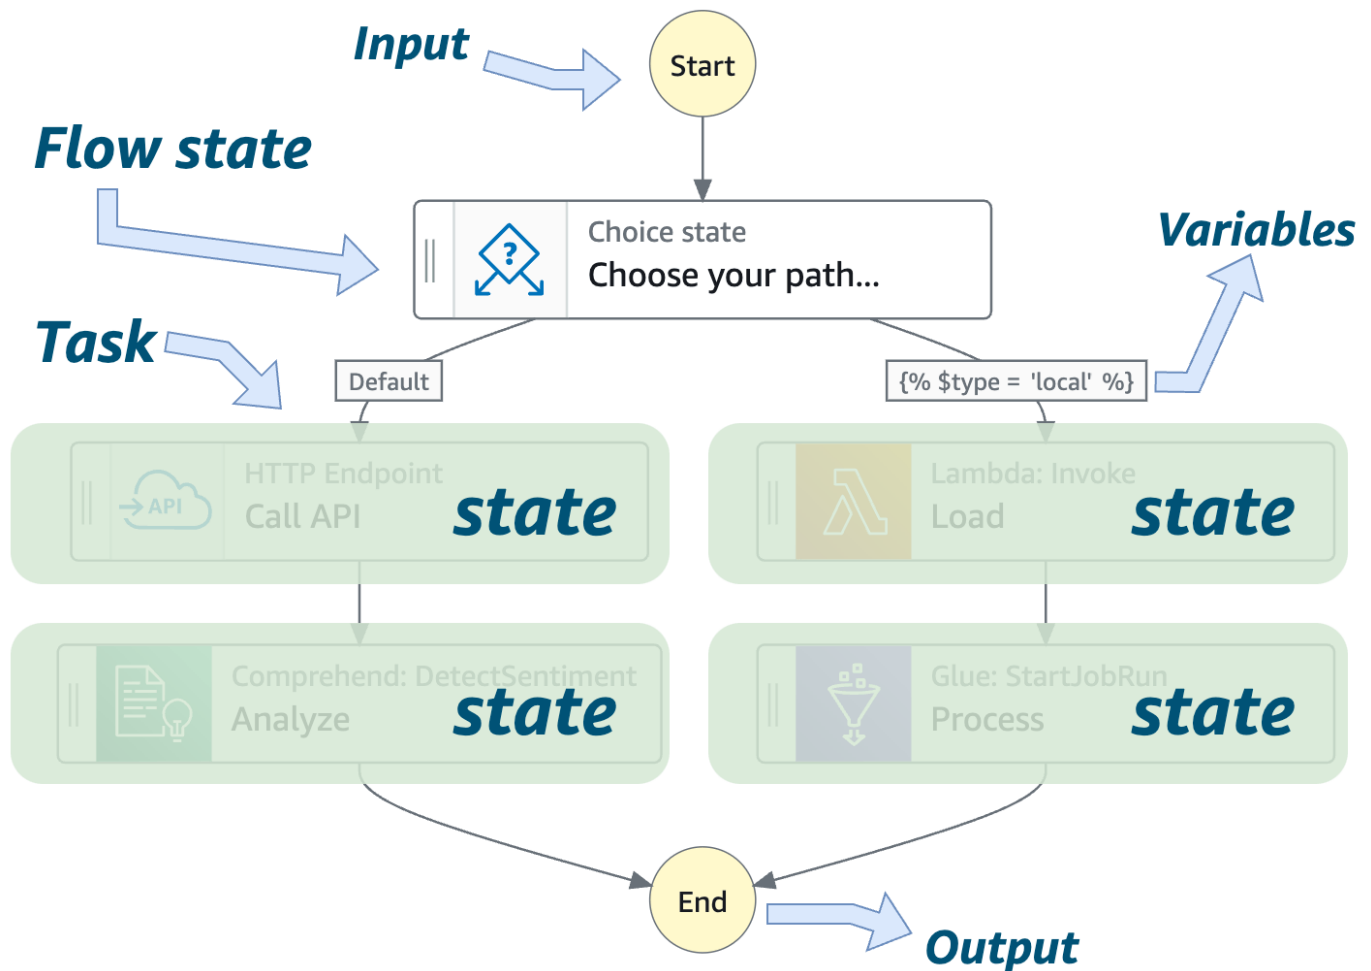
Input

Start

Flow state

Choice state
Choose your path...

Variables

Task

Default

{% $type = 'local' %}

API

HTTP Endpoint
Call API
state

Lambda: Invoke
Load
state

Comprehend: DetectSentiment
Analyze
state

Glue: StartJobRun
Process
state

End

Output